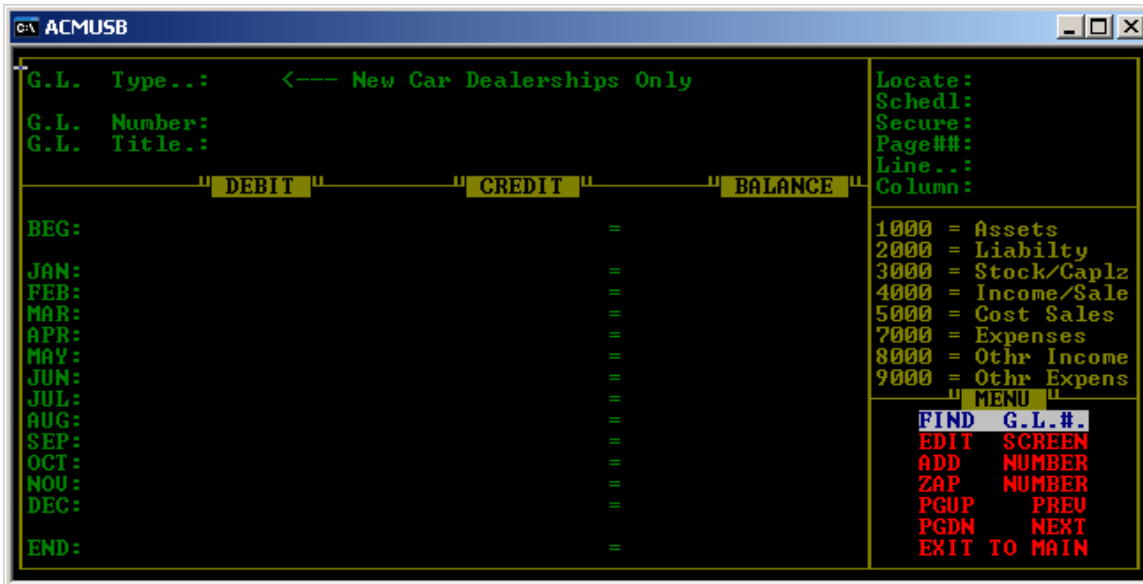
ACMUSB

G.L. Type..: <--- New Car Dealerships Only

G.L. Number:
G.L. Title.:

DEBIT CREDIT BALANCE

BEG: =

JAN: =
FEB: =
MAR: =
APR: =
MAY: =
JUN: =
JUL: =
AUG: =
SEP: =
OCT: =
NOV: =
DEC: =

END: =

Locate:
Schedl:
Secure:
Page##:
Line..:
Column:

1000 = Assets
2000 = Liabilty
3000 = Stock/Caplz
4000 = Income/Sale
5000 = Cost Sales
7000 = Expenses
8000 = Othr Income
9000 = Othr Expens

MENU
FIND G.L.#.
EDIT SCREEN
ADD NUMBER
ZAP NUMBER
PGUP PREV
PGDN NEXT
EXIT TO MAIN